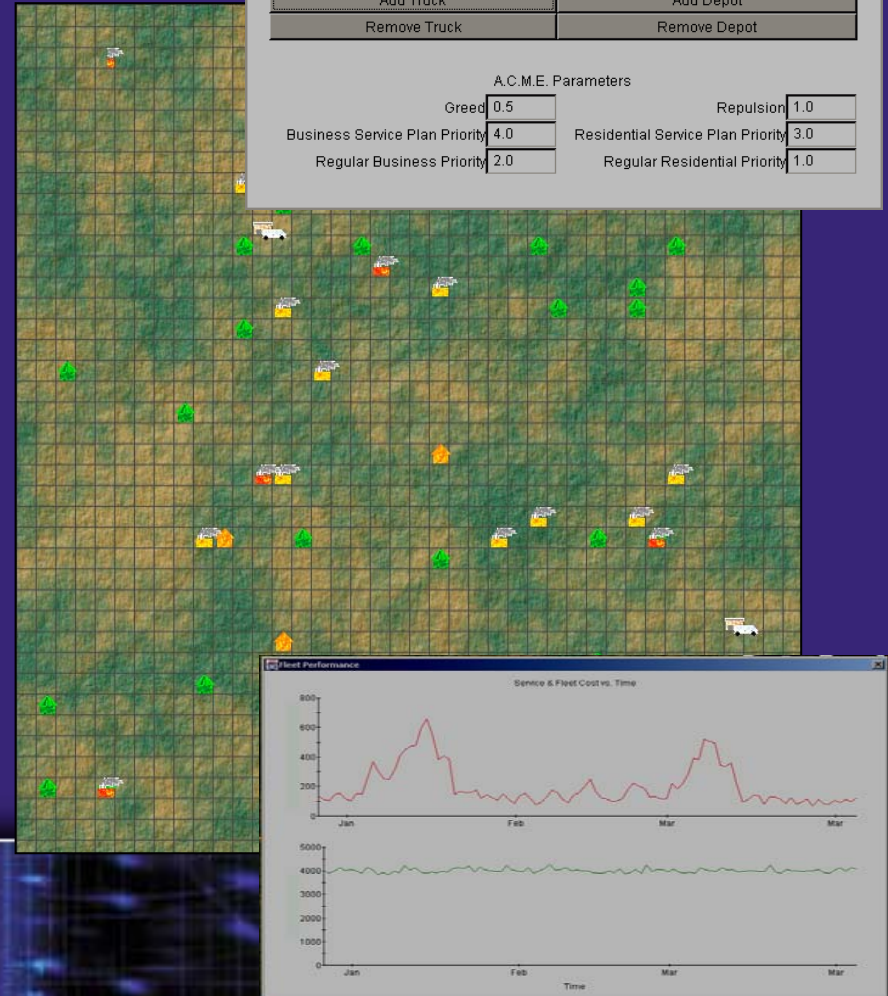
Add Truck
Add Depot
Remove Truck
Remove Depot

A.C.M.E. Parameters

| | | | |
|---|---|---|---|
| Greed | 0.5 | Repulsion | 1.0 |
| Business Service Plan Priority | 4.0 | Residential Service Plan Priority | 3.0 |
| Regular Business Priority | 2.0 | Regular Residential Priority | 1.0 |

Fleet Performance

Service & Fleet Cost vs. Time

800
600
400
200
0
Jan
Feb
Mar
Mar

5000
4000
3000
2000
1000
0
Jan
Feb
Mar
Mar
Time